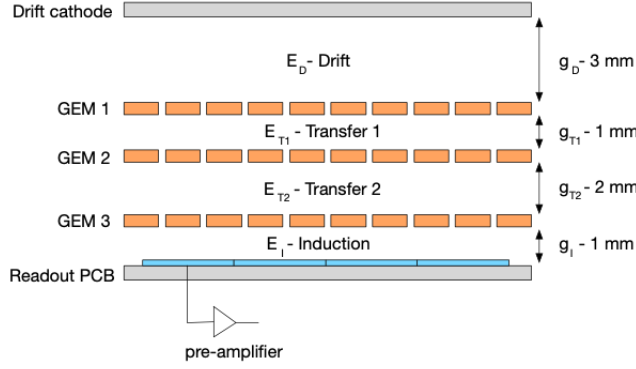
Drift cathode

$E_D$ - Drift

$g_D$ - 3 mm

GEM 1

$E_{T1}$ - Transfer 1

$g_{T1}$ - 1 mm

GEM 2

$E_{T2}$ - Transfer 2

$g_{T2}$ - 2 mm

GEM 3

$E_I$ - Induction

$g_I$ - 1 mm

Readout PCB

pre-amplifier